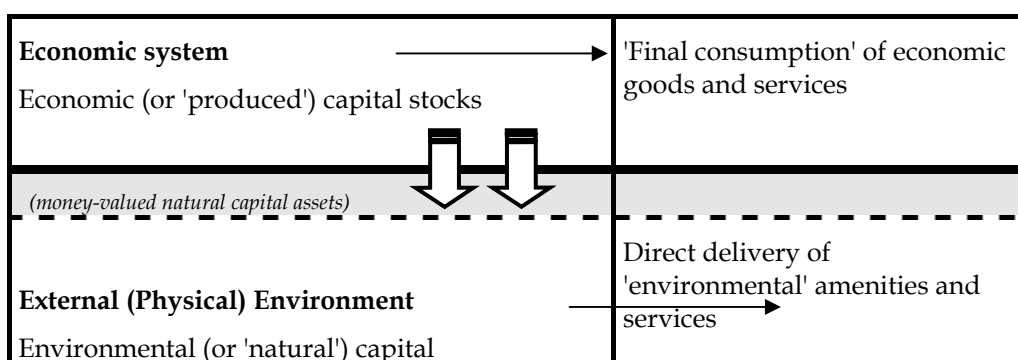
**Economic system**

Economic (or 'produced') capital stocks

'Final consumption' of economic goods and services

*(money-valued natural capital assets)*

**External (Physical) Environment**

Environmental (or 'natural') capital

Direct delivery of 'environmental' amenities and services